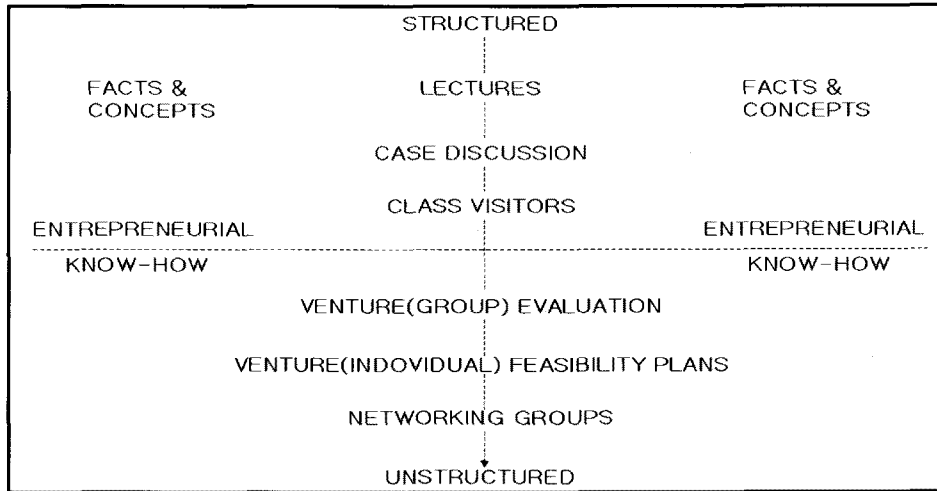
STRUCTURED

FACTS & CONCEPTS

LECTURES

FACTS & CONCEPTS

CASE DISCUSSION

CLASS VISITORS

ENTREPRENEURIAL

ENTREPRENEURIAL

KNOW-HOW

KNOW-HOW

VENTURE(GROUP) EVALUATION

VENTURE(INDOVIDUAL) FEASIBILITY PLANS

NETWORKING GROUPS

UNSTRUCTURED